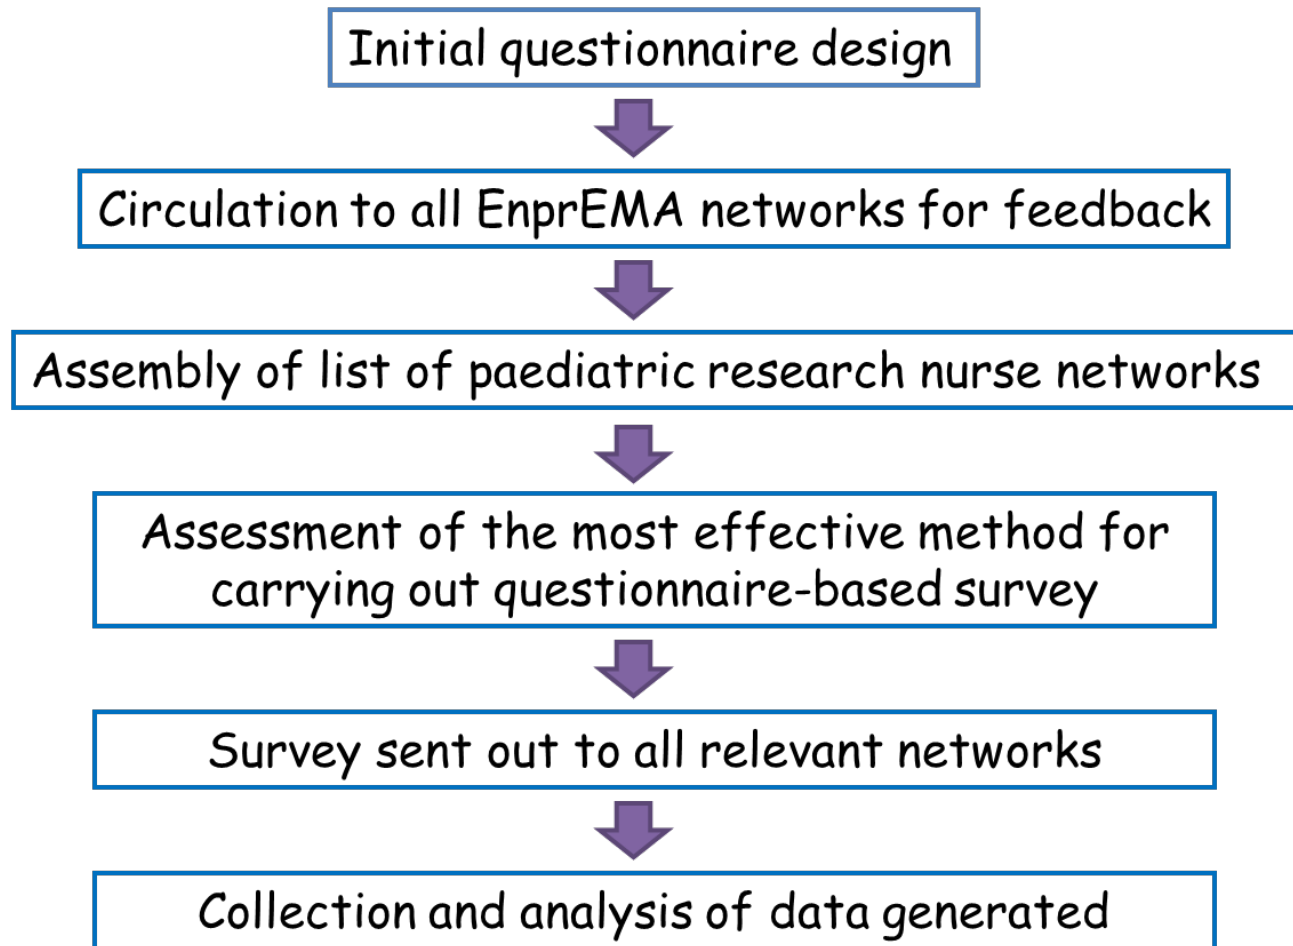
Initial questionnaire design

Circulation to all EnprEMA networks for feedback

Assembly of list of paediatric research nurse networks

Assessment of the most effective method for carrying out questionnaire-based survey

Survey sent out to all relevant networks

Collection and analysis of data generated